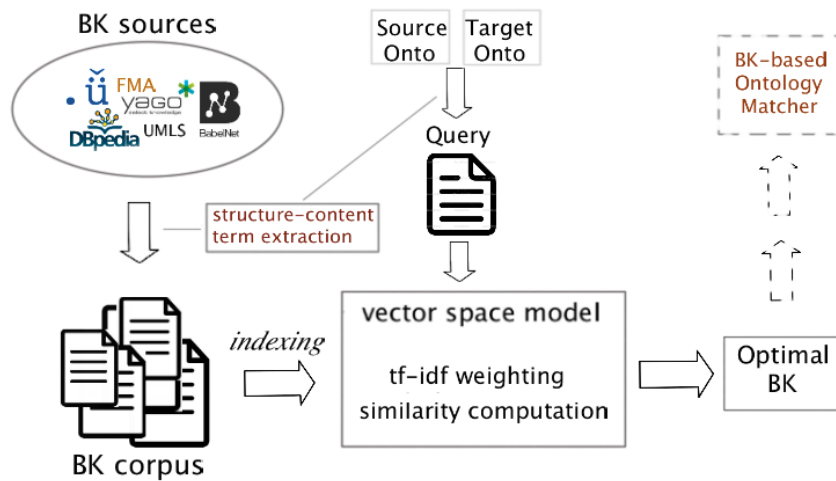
BK sources

FMA
yago
UMLS
DBpedia
BabelNet

Source Onto

Target Onto

BK-based Ontology Matcher

Query

structure-content term extraction

indexing

vector space model

tf-idf weighting
similarity computation

Optimal BK

BK corpus